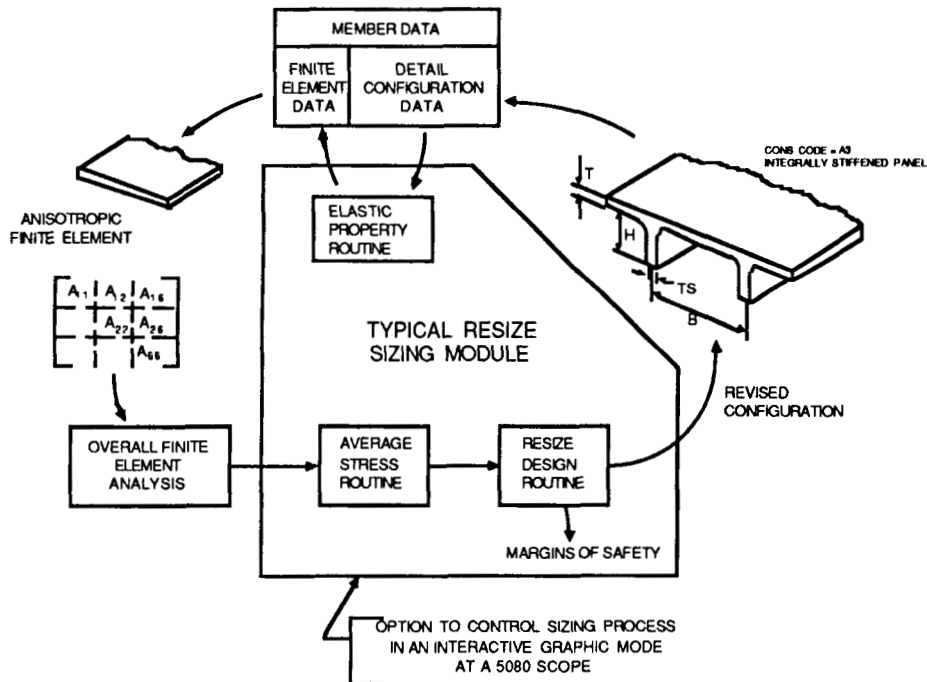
MEMBER DATA

FINITE ELEMENT DATA

DETAIL CONFIGURATION DATA

CONS CODE = A3
INTEGRALLY STIFFENED PANEL

ANISOTROPIC FINITE ELEMENT

ELASTIC PROPERTY ROUTINE

T

H

TS

B

| $A_{1}$ | $A_{2}$ | $A_{16}$ |
|---|---|---|
| | $A_{22}$ | $A_{26}$ |
| | | $A_{66}$ |

TYPICAL RESIZE SIZING MODULE

REVISED CONFIGURATION

OVERALL FINITE ELEMENT ANALYSIS

AVERAGE STRESS ROUTINE

RESIZE DESIGN ROUTINE

MARGINS OF SAFETY

OPTION TO CONTROL SIZING PROCESS IN AN INTERACTIVE GRAPHIC MODE AT A 5080 SCOPE